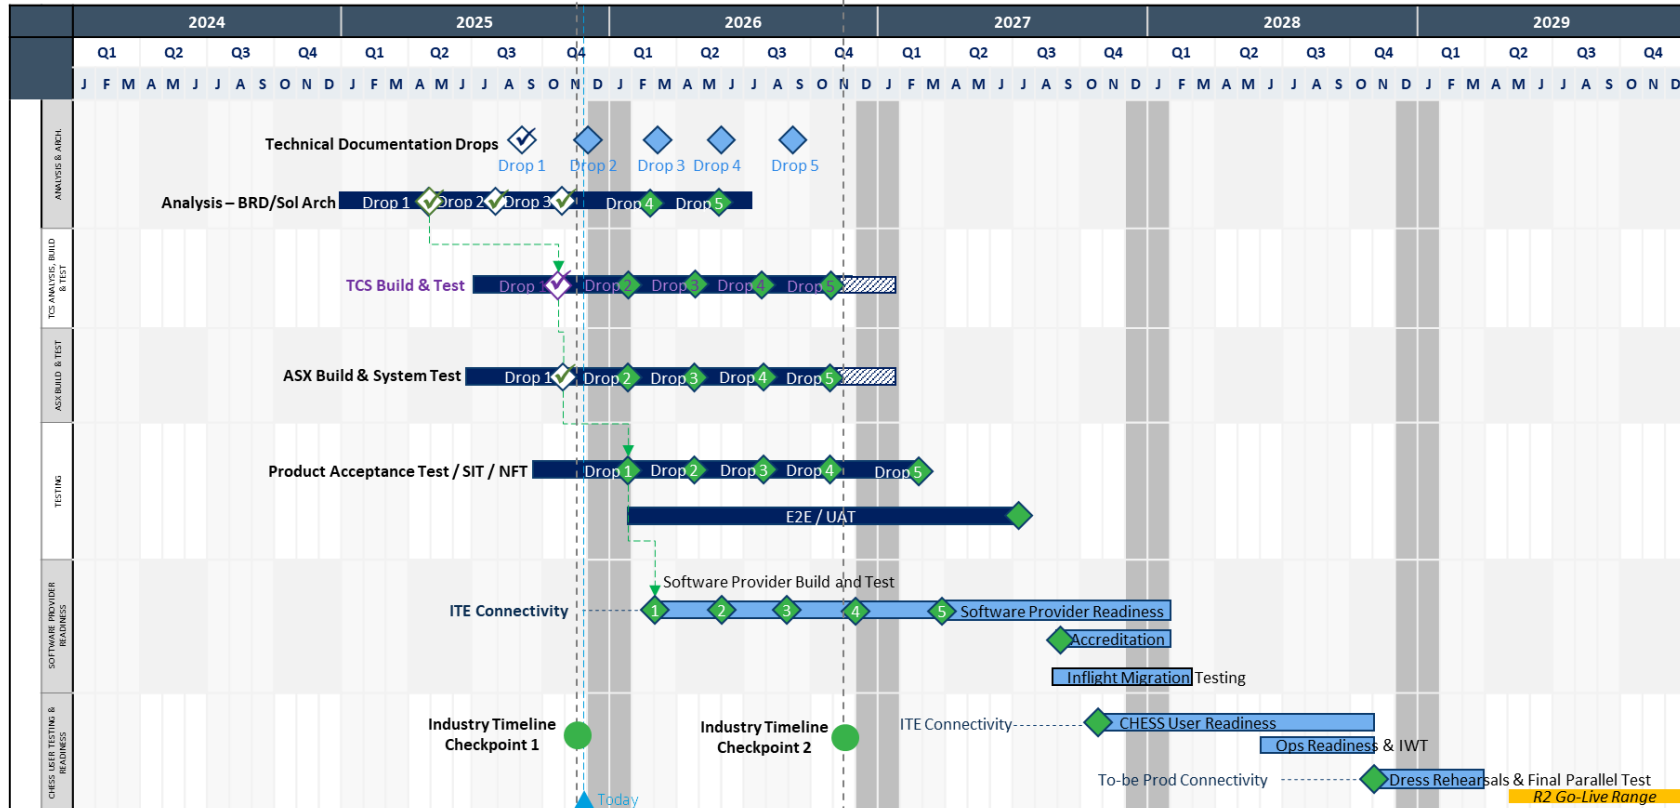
| 2024 | 2025 | 2026 | 2027 | 2028 | 2029 |
|---|---|---|---|---|---|
| Q1 Q2 Q3 Q4 | Q1 Q2 Q3 Q4 | Q1 Q2 Q3 Q4 | Q1 Q2 Q3 Q4 | Q1 Q2 Q3 Q4 | Q1 Q2 Q3 Q4 |
| J F M A M J J A S O N D | J F M A M J J A S O N D | J F M A M J J A S O N D | J F M A M J J A S O N D | J F M A M J J A S O N D | J F M A M J J A S O N D |

ANALYSIS & ARCH.

Technical Documentation Drops
Drop 1 Drop 2 Drop 3 Drop 4 Drop 5

Analysis – BRD/Sol Arch Drop 1 Drop 2 Drop 3 Drop 4 Drop 5

TCS ANALYSIS, BUILD & TEST

TCS Build & Test Drop 1 Drop 2 Drop 3 Drop 4 Drop 5

ASX BUILD & SYST TEST

ASX Build & System Test Drop 1 Drop 2 Drop 3 Drop 4 Drop 5

TESTING

Product Acceptance Test / SIT / NFT Drop 1 Drop 2 Drop 3 Drop 4 Drop 5

E2E / UAT

SOFTWARE PROVIDER READINESS

Software Provider Build and Test
ITE Connectivity 1 2 3 4 5 Software Provider Readiness
Accreditation
Inflight Migration Testing

CHESS USER TESTING & READINESS

Industry Timeline Checkpoint 1
Industry Timeline Checkpoint 2
ITE Connectivity CHESS User Readiness
Ops Readiness & IWT
To-be Prod Connectivity Dress Rehearsals & Final Parallel Test
R2 Go-Live Range
Today